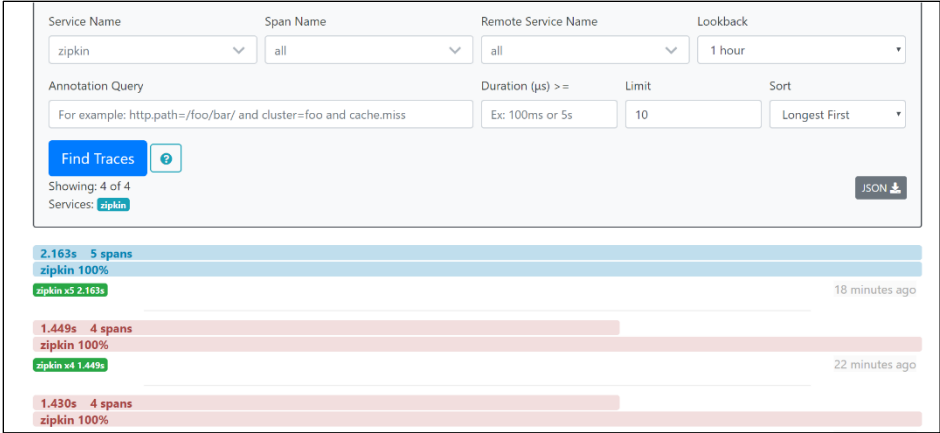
Service Name
zipkin

Span Name
all

Remote Service Name
all

Lookback
1 hour

Annotation Query
For example: http.path=/foo/bar/ and cluster=foo and cache.miss

Duration (μs) >=
Ex: 100ms or 5s

Limit
10

Sort
Longest First

Find Traces
?

Showing: 4 of 4
Services: zipkin

JSON

2.163s 5 spans
zipkin 100%
zipkin x5 2.163s
18 minutes ago

1.449s 4 spans
zipkin 100%
zipkin x4 1.449s
22 minutes ago

1.430s 4 spans
zipkin 100%